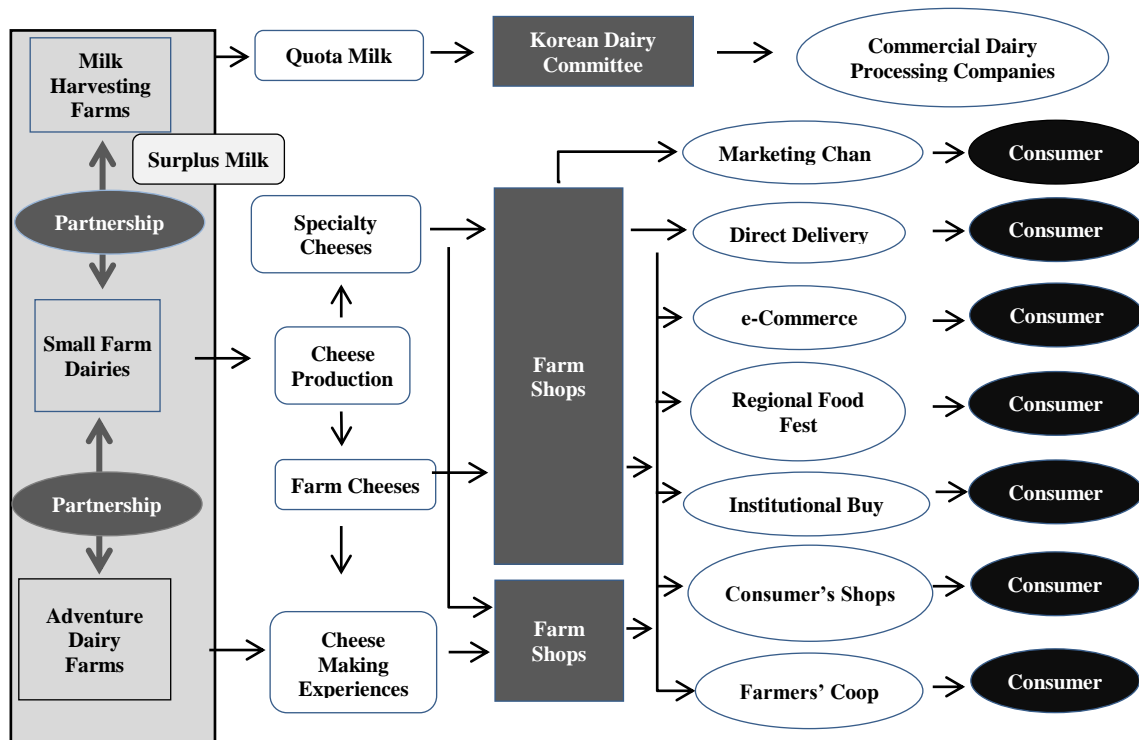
Milk Harvesting Farms

Quota Milk

Korean Dairy Committee

Commercial Dairy Processing Companies

Surplus Milk

Partnership

Small Farm Dairies

Partnership

Adventure Dairy Farms

Specialty Cheeses

Cheese Production

Farm Cheeses

Cheese Making Experiences

Farm Shops

Farm Shops

Marketing Chan

Direct Delivery

e-Commerce

Regional Food Fest

Institutional Buy

Consumer's Shops

Farmers' Coop

Consumer

Consumer

Consumer

Consumer

Consumer

Consumer

Consumer